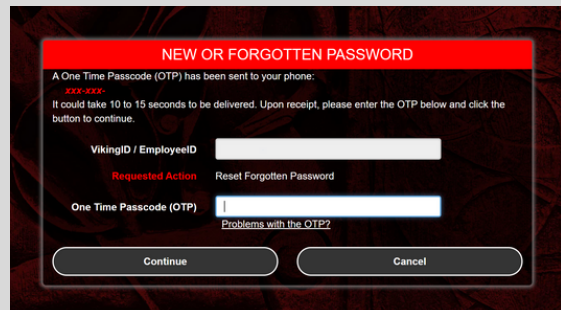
NEW OR FORGOTTEN PASSWORD

A One Time Passcode (OTP) has been sent to your phone:
xxx-xxx-
It could take 10 to 15 seconds to be delivered. Upon receipt, please enter the OTP below and click the button to continue.

VikingID / EmployeeID

Requested Action Reset Forgotten Password

One Time Passcode (OTP)

Problems with the OTP?

Continue

Cancel